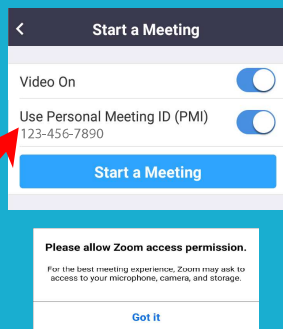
<

Start a Meeting

Video On

Use Personal Meeting ID (PMI)
123-456-7890

Start a Meeting

Please allow Zoom access permission.

For the best meeting experience, Zoom may ask to access to your microphone, camera, and storage.

Got it